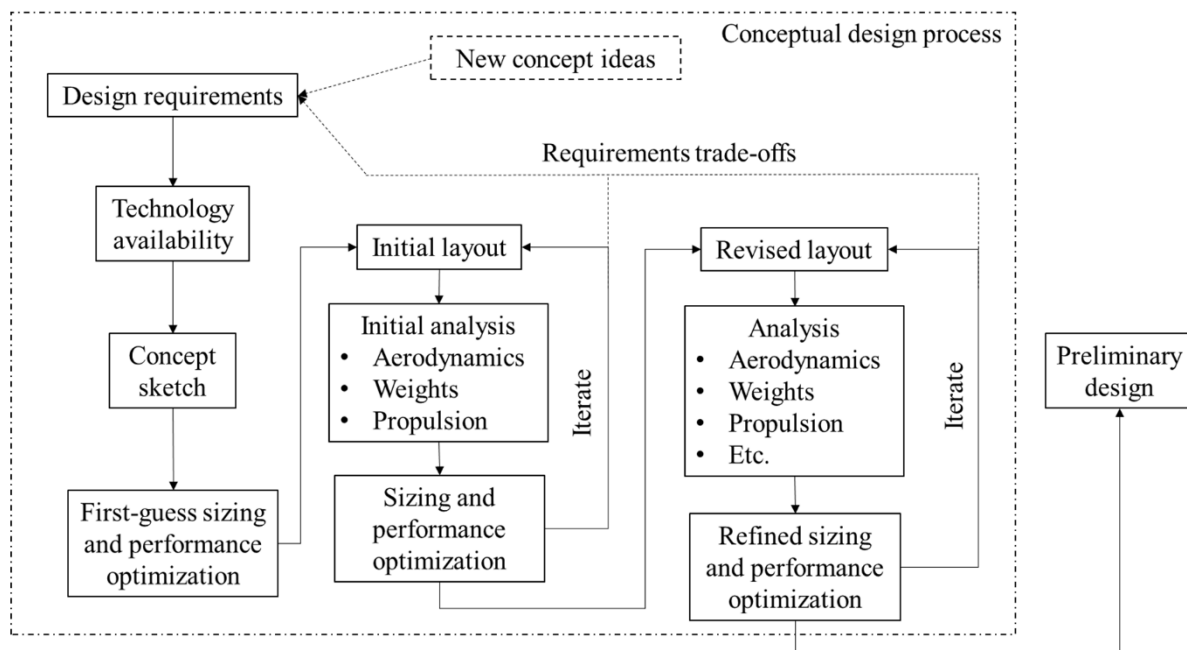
Conceptual design process

New concept ideas

Design requirements

Requirements trade-offs

Technology availability

Concept sketch

First-guess sizing and performance optimization

Initial layout

Initial analysis
• Aerodynamics
• Weights
• Propulsion

Sizing and performance optimization

Iterate

Revised layout

Analysis
• Aerodynamics
• Weights
• Propulsion
• Etc.

Refined sizing and performance optimization

Iterate

Preliminary design